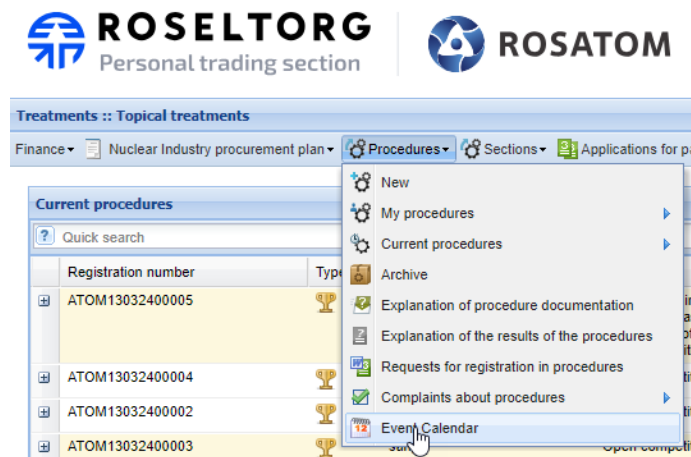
ROSELTORG
Personal trading section

ROSATOM

Treatments :: Topical treatments

Finance ▾ Nuclear Industry procurement plan ▾ Procedures ▾ Sections ▾ Applications for pa

Current procedures

Quick search

| | Registration number | Type |
|---|---|---|
| ⊞ | ATOM13032400005 | |
| ⊞ | ATOM13032400004 | |
| ⊞ | ATOM13032400002 | |
| ⊞ | ATOM13032400003 | |

New
My procedures
Current procedures
Archive
Explanation of procedure documentation
Explanation of the results of the procedures
Requests for registration in procedures
Complaints about procedures
Event Calendar

Open competi